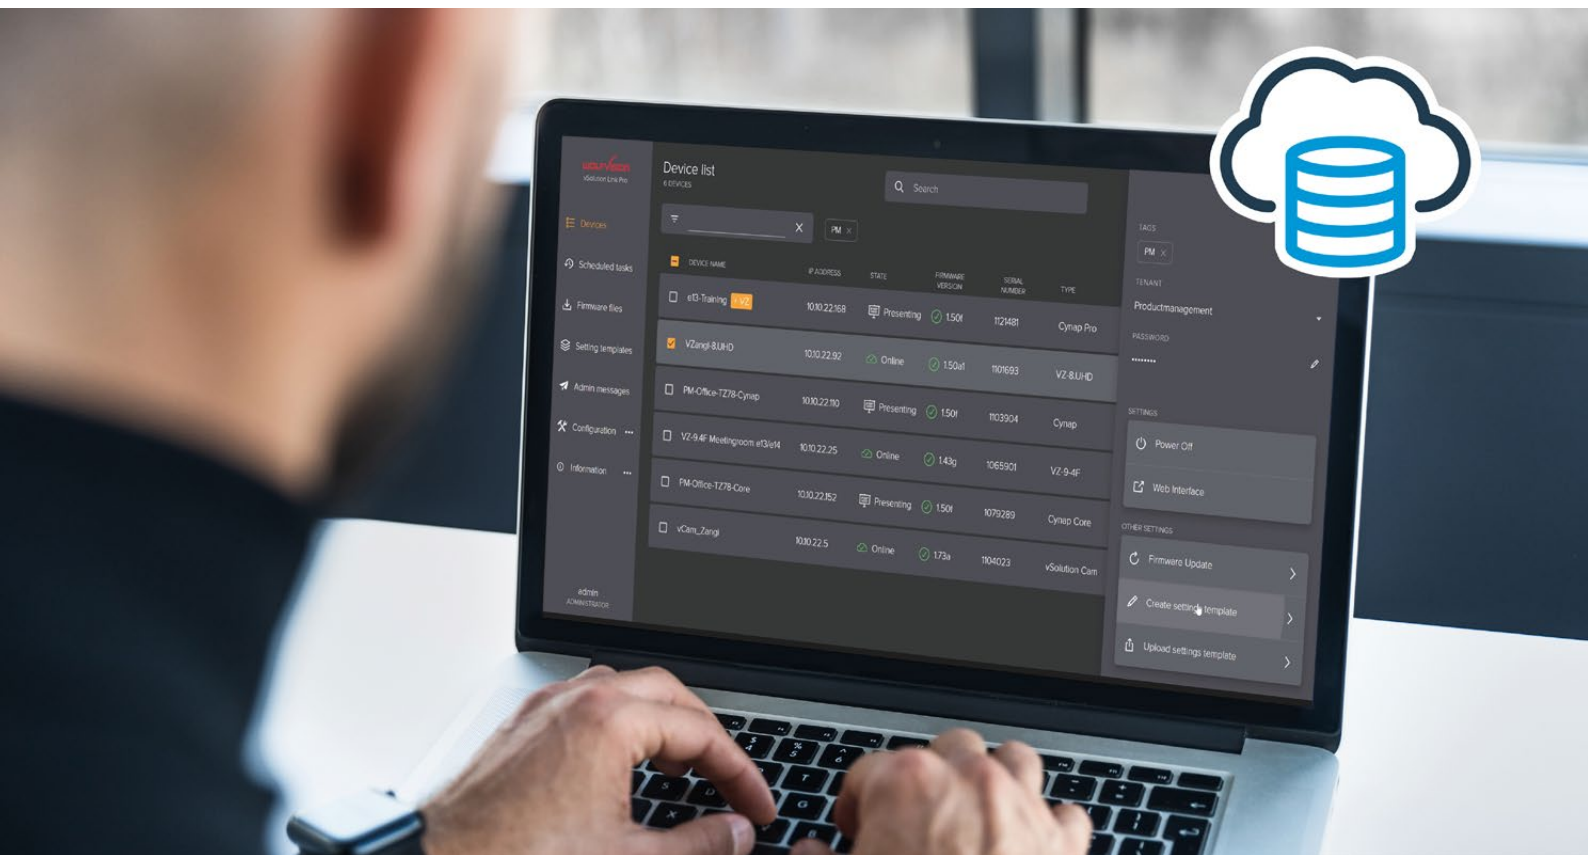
WOLFVISION
vSolution Link Pro

Devices
Scheduled tasks
Firmware files
Setting templates
Admin messages
Configuration
Information

admin
ADMINISTRATOR

Device list
6 DEVICES

Search

PM

| DEVICE NAME | IP ADDRESS | STATE | FIRMWARE VERSION | SERIAL NUMBER | TYPE |
|---|---|---|---|---|---|
| ef3-Training +V2 | 10.10.22.168 | Presenting | 1.50f | 1121481 | Cynap Pro |
| VZangl-8.UHD | 10.10.22.92 | Online | 1.50a1 | 1101693 | VZ-8.UHD |
| PM-Office-TZ78-Cynap | 10.10.22.110 | Presenting | 1.50f | 1103904 | Cynap |
| VZ-9.4F Meetingroom ef3/ef4 | 10.10.22.25 | Online | 1.43g | 1065901 | VZ-9.4F |
| PM-Office-TZ78-Core | 10.10.22.152 | Presenting | 1.50f | 1079289 | Cynap Core |
| vCam_Zangl | 10.10.22.5 | Online | 1.73a | 1104023 | vSolution Cam |

TAGS
PM
TENANT
Productmanagement
PASSWORD
••••••••

SETTINGS
Power Off
Web Interface

OTHER SETTINGS
Firmware Update
Create settings template
Upload settings template